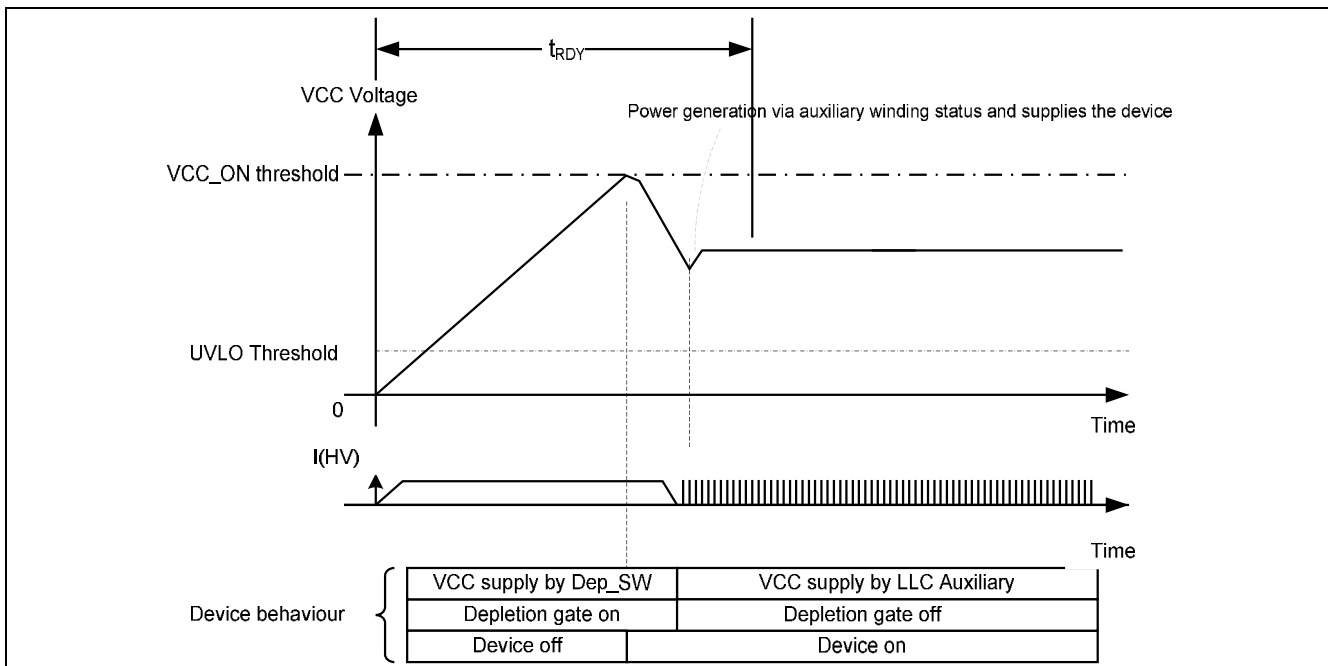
$t_{RDY}$

VCC Voltage

Power generation via auxiliary winding status and supplies the device

VCC_ON threshold

UVLO Threshold

0

Time

I(HV)

Time

Device behaviour

| VCC supply by Dep_SW | VCC supply by LLC Auxiliary |
|---|---|
| Depletion gate on | Depletion gate off |
| Device off | Device on |